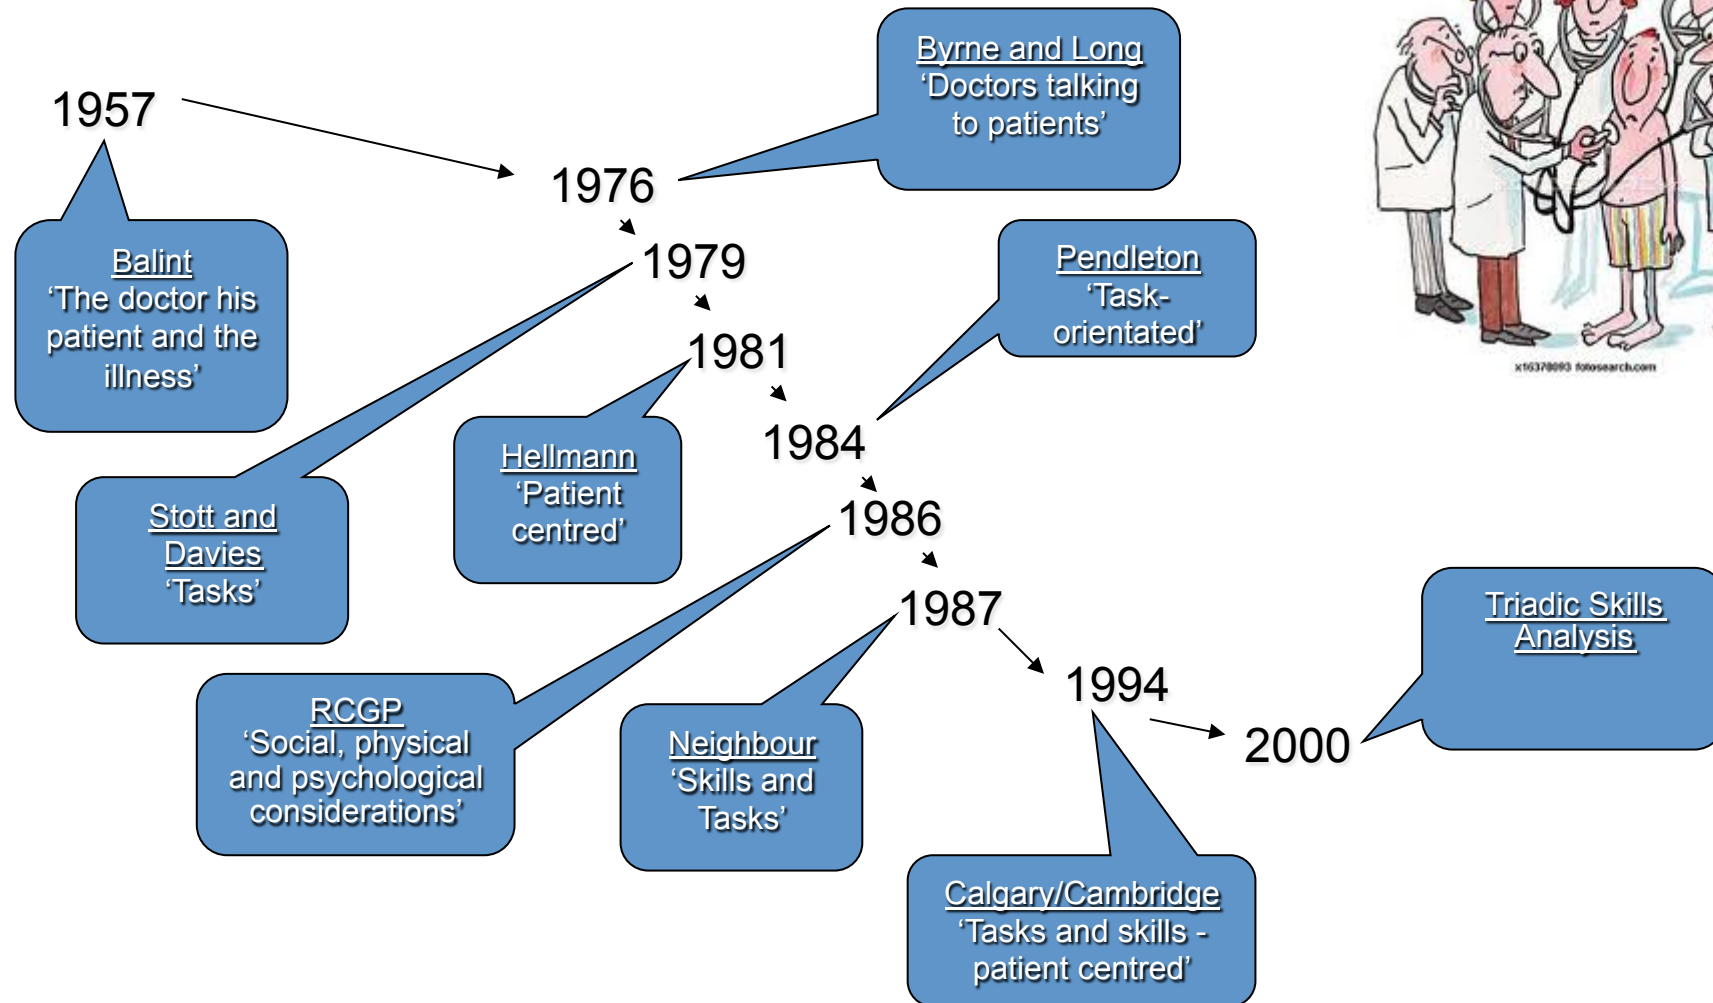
1957

Balint
'The doctor his patient and the illness'

1976

Byrne and Long
'Doctors talking to patients'

1979

Stott and Davies
'Tasks'

1981

Hellmann
'Patient centred'

1984

Pendleton
'Task-orientated'

1986

RCGP
'Social, physical and psychological considerations'

1987

Neighbour
'Skills and Tasks'

1994

Calgary/Cambridge
'Tasks and skills - patient centred'

2000

Triadic Skills Analysis

x16378093 fotosearch.com